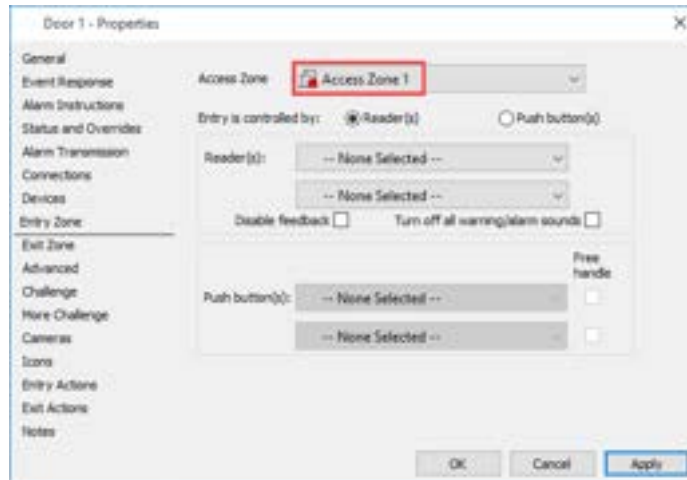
Door 1 - Properties

General
Event Response
Alarm Instructions
Status and Overrides
Alarm Transmission
Connections
Devices
Entry Zone
Exit Zone
Advanced
Challenge
More Challenge
Cameras
Icons
Entry Actions
Exit Actions
Notes

Access Zone
Access Zone 1

Entry is controlled by:
Reader(s)
Push button(s)

Reader(s):
-- None Selected --
-- None Selected --
Disable feedback
Turn off all warning/alarm sounds

Free handle
Push button(s):
-- None Selected --
-- None Selected --

OK
Cancel
Apply